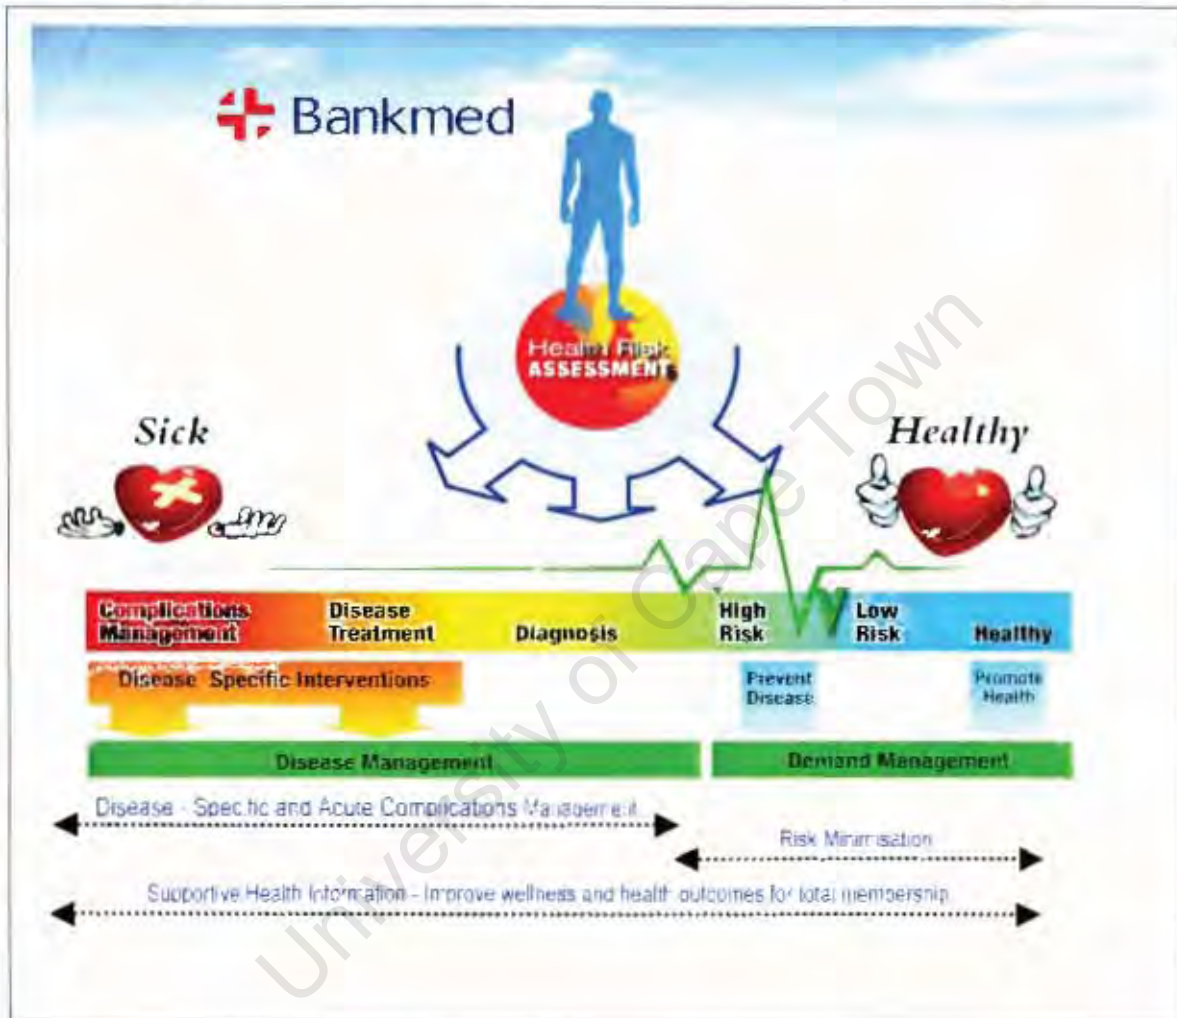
Bankmed

Health Risk ASSESSMENT

Sick

Healthy

Complications Management

Disease Treatment

Diagnosis

High Risk

Low Risk

Healthy

Disease Specific Interventions

Prevent Disease

Promote Health

Disease Management

Demand Management

Disease - Specific and Acute Complications Management

Risk Minimisation

Supportive Health Information - Improve wellness and health outcomes for total membership

University of Cape Town